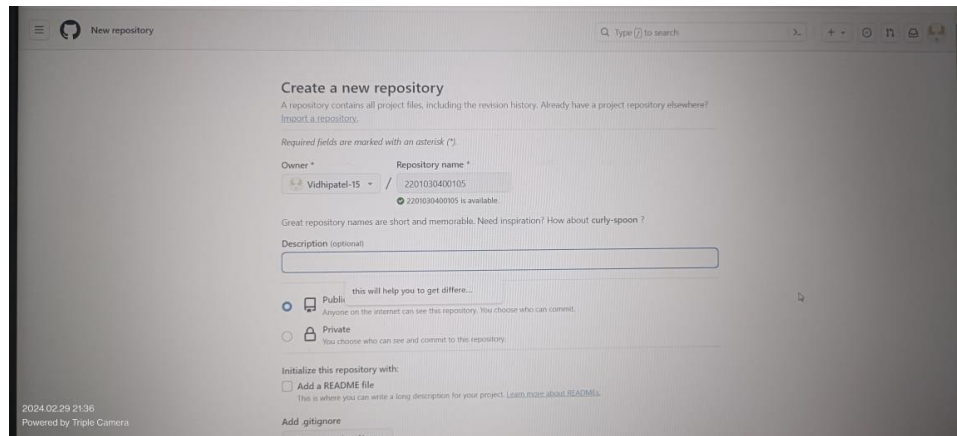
New repository

Type / to search

Create a new repository

A repository contains all project files, including the revision history. Already have a project repository elsewhere? Import a repository.

Required fields are marked with an asterisk (*).

Owner *

Vidhipatel-15

/

Repository name *

2201030400105

2201030400105 is available.

Great repository names are short and memorable. Need inspiration? How about curly-spoon ?

Description (optional)

this will help you to get differe...

Publi

Anyone on the internet can see this repository. You choose who can commit.

Private

You choose who can see and commit to this repository.

Initialize this repository with:

Add a README file

This is where you can write a long description for your project. Learn more about READMEs.

Add .gitignore

2024.02.29 21:36
Powered by Triple Camera